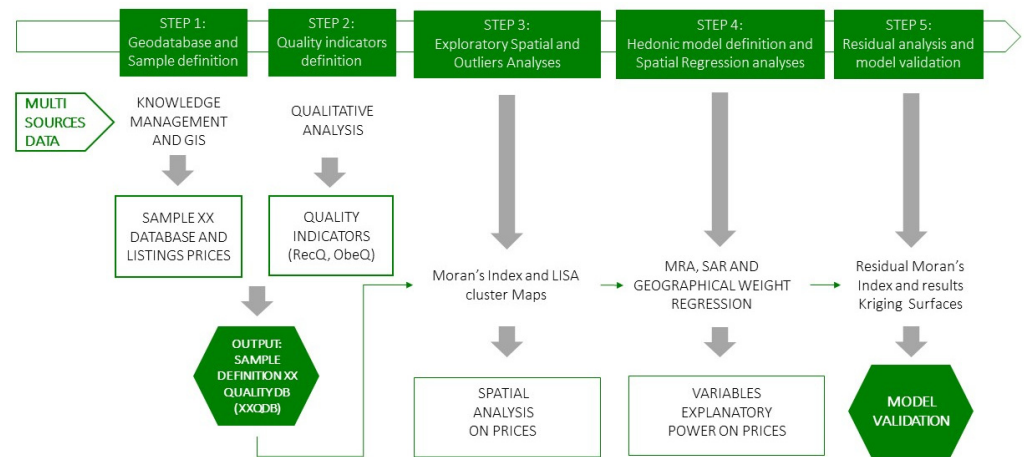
STEP 1: Geodatabase and Sample definition

STEP 2: Quality indicators definition

STEP 3: Exploratory Spatial and Outliers Analyses

STEP 4: Hedonic model definition and Spatial Regression analyses

STEP 5: Residual analysis and model validation

MULTI SOURCES DATA

KNOWLEDGE MANAGEMENT AND GIS

QUALITATIVE ANALYSIS

SAMPLE XX DATABASE AND LISTINGS PRICES

QUALITY INDICATORS (RecQ, ObeQ)

OUTPUT: SAMPLE DEFINITION XX QUALITY DB (XXQDB)

Moran's Index and LISA cluster Maps

MRA, SAR AND GEOGRAPHICAL WEIGHT REGRESSION

Residual Moran's Index and results Kriging Surfaces

SPATIAL ANALYSIS ON PRICES

VARIABLES EXPLANATORY POWER ON PRICES

MODEL VALIDATION